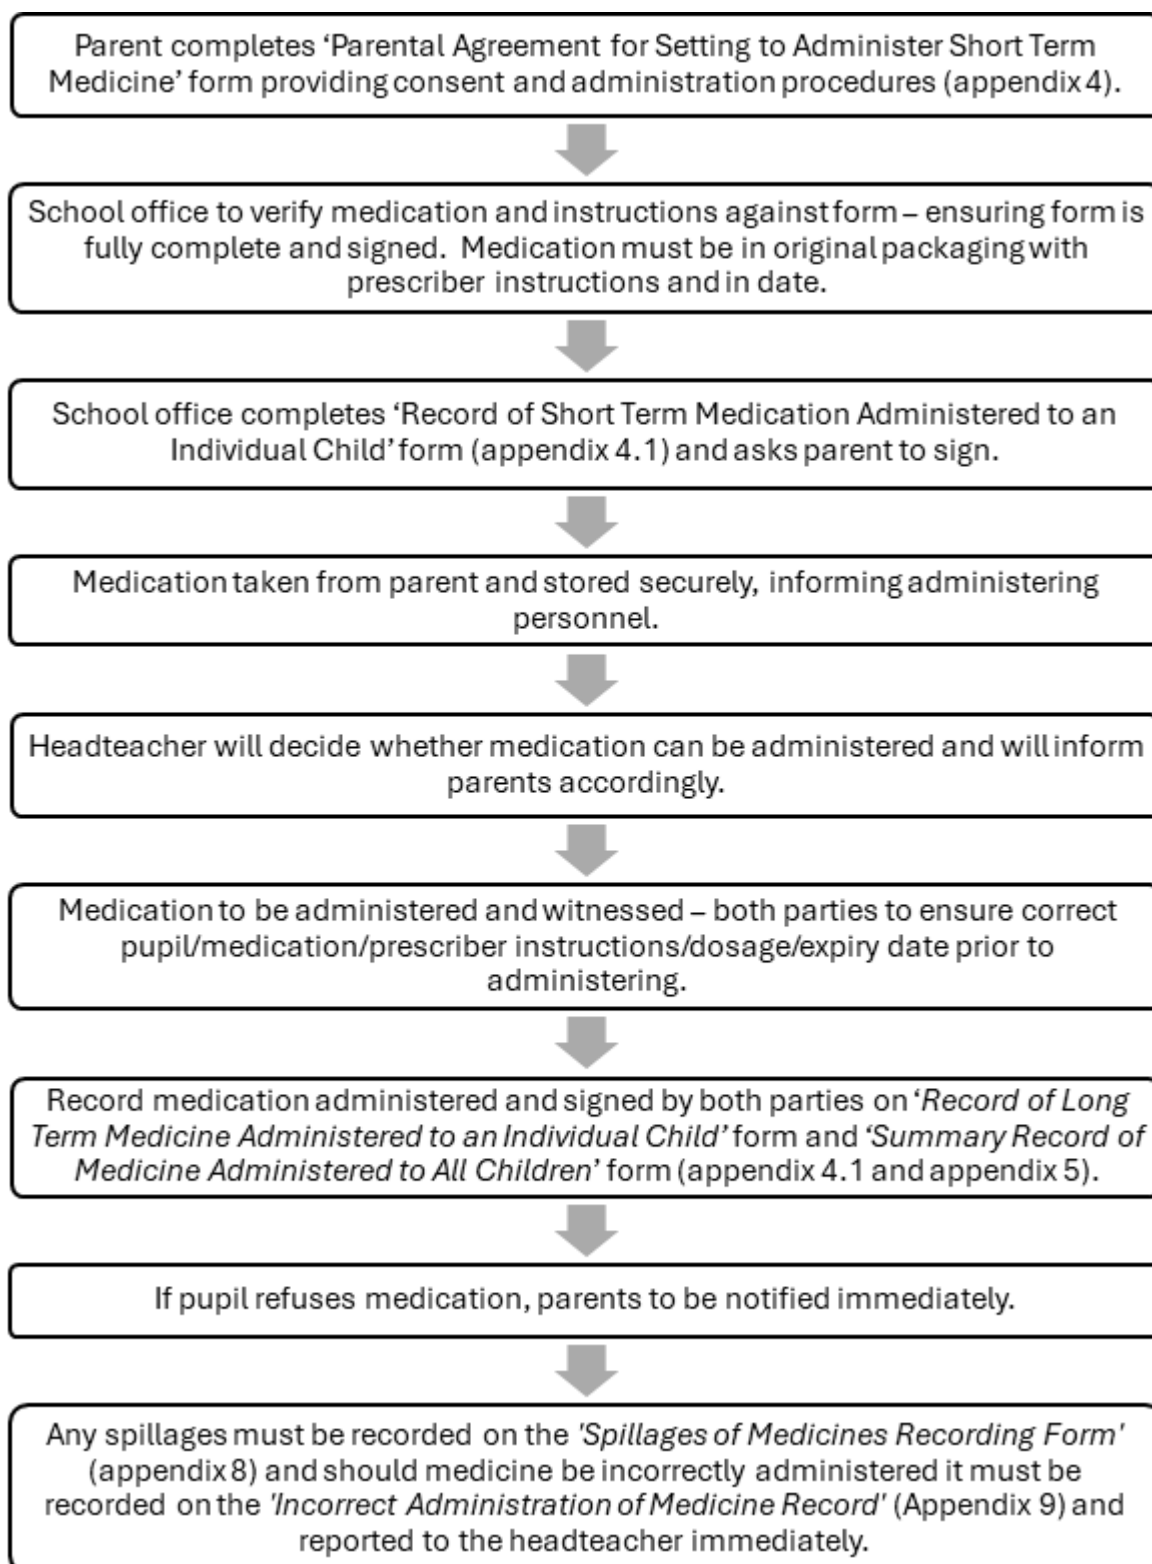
Parent completes 'Parental Agreement for Setting to Administer Short Term Medicine' form providing consent and administration procedures (appendix 4).

School office to verify medication and instructions against form – ensuring form is fully complete and signed. Medication must be in original packaging with prescriber instructions and in date.

School office completes 'Record of Short Term Medication Administered to an Individual Child' form (appendix 4.1) and asks parent to sign.

Medication taken from parent and stored securely, informing administering personnel.

Headteacher will decide whether medication can be administered and will inform parents accordingly.

Medication to be administered and witnessed – both parties to ensure correct pupil/medication/prescriber instructions/dosage/expiry date prior to administering.

Record medication administered and signed by both parties on 'Record of Long Term Medicine Administered to an Individual Child' form and 'Summary Record of Medicine Administered to All Children' form (appendix 4.1 and appendix 5).

If pupil refuses medication, parents to be notified immediately.

Any spillages must be recorded on the 'Spillages of Medicines Recording Form' (appendix 8) and should medicine be incorrectly administered it must be recorded on the 'Incorrect Administration of Medicine Record' (Appendix 9) and reported to the headteacher immediately.